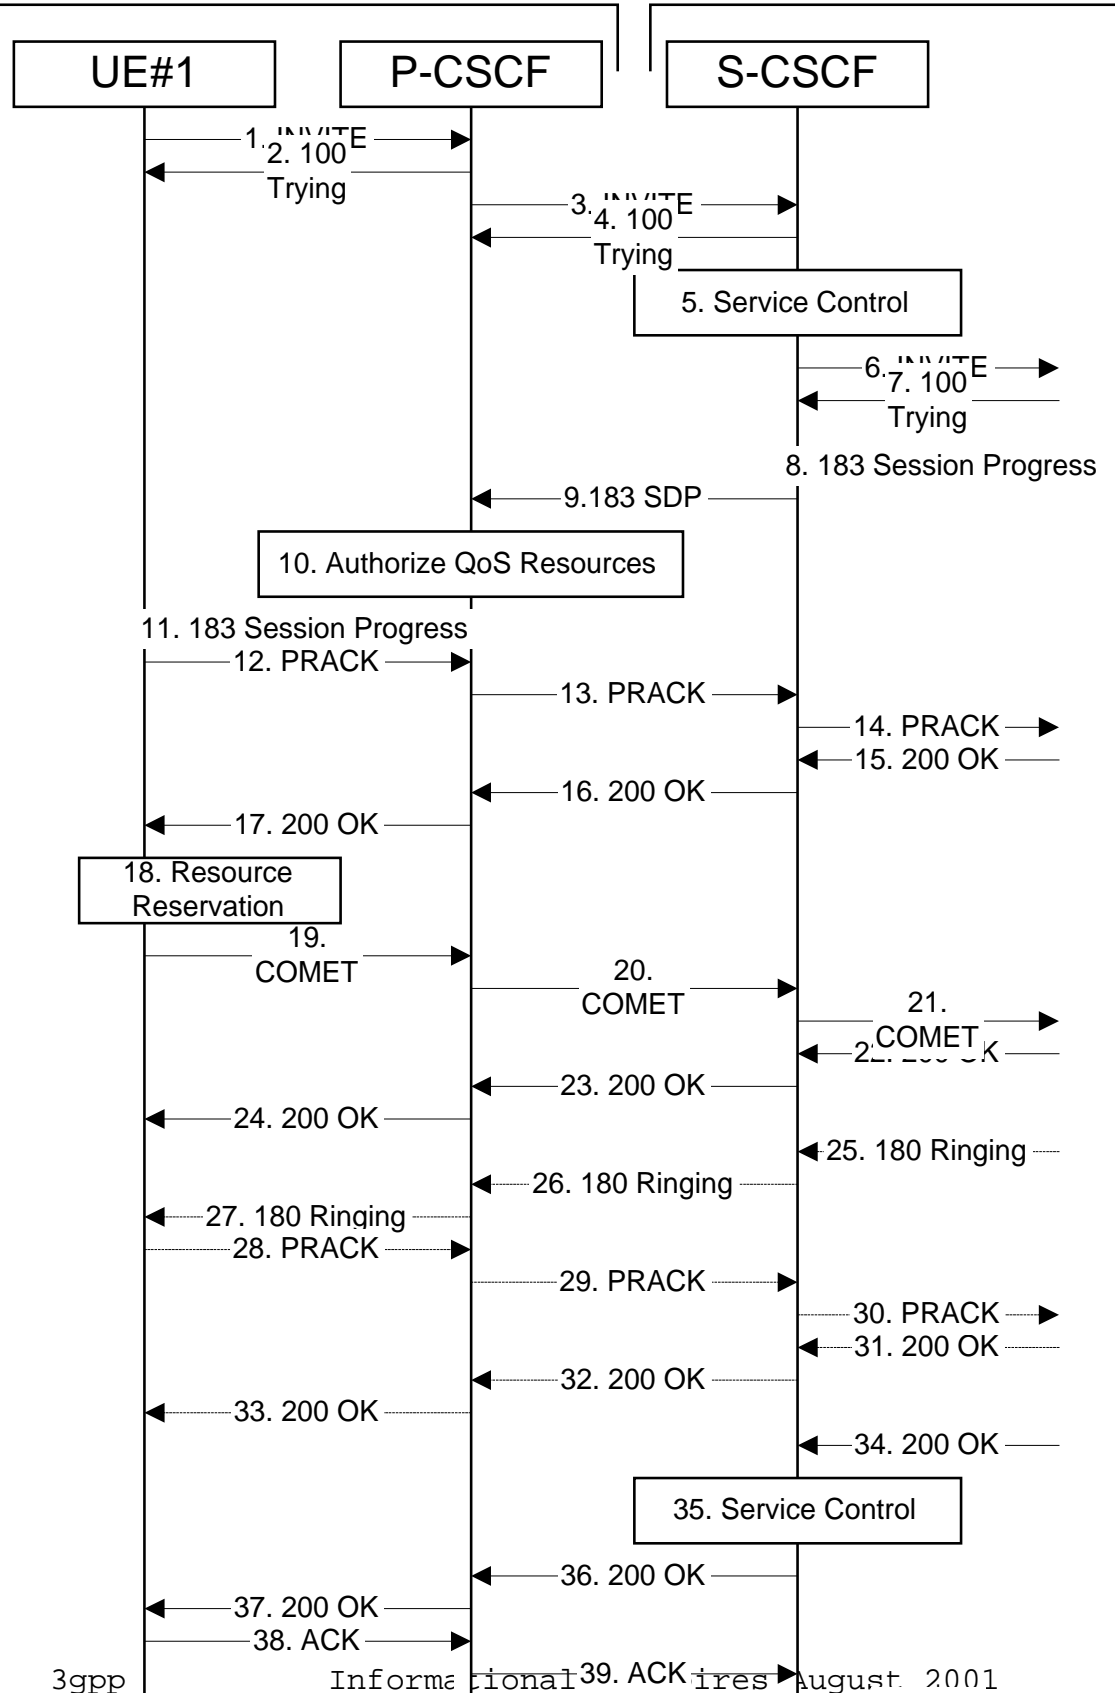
UE#1

P-CSCF

S-CSCF

1. INVITE

2. 100 Trying

3. INVITE

4. 100 Trying

5. Service Control

6. INVITE

7. 100 Trying

8. 183 Session Progress

9.183 SDP

10. Authorize QoS Resources

11. 183 Session Progress

12. PRACK

13. PRACK

14. PRACK

15. 200 OK

16. 200 OK

17. 200 OK

18. Resource Reservation

19. COMET

20. COMET

21. COMET

22. 200 OK

23. 200 OK

24. 200 OK

25. 180 Ringing

26. 180 Ringing

27. 180 Ringing

28. PRACK

29. PRACK

30. PRACK

31. 200 OK

32. 200 OK

33. 200 OK

34. 200 OK

35. Service Control

36. 200 OK

37. 200 OK

38. ACK

39. ACK

3gpp Informational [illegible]ires August 2001